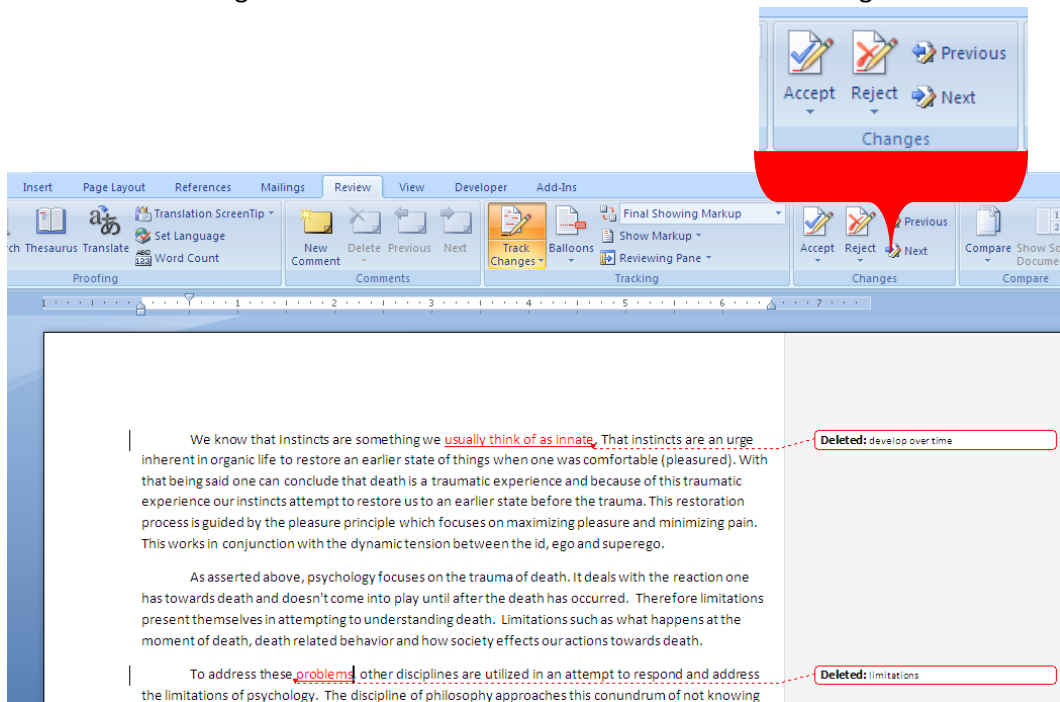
Accept Reject Previous Next
Changes

Insert Page Layout References Mailings Review View Developer Add-Ins

rch Thesaurus Translate Translation ScreenTip Set Language Word Count
Proofing

New Comment Delete Previous Next
Comments

Track Changes Balloons Final Showing Markup Show Markup Reviewing Pane
Tracking

Accept Reject Previous Next
Changes

Compare Show So Docume
Compare

We know that Instincts are something we usually think of as innate. That instincts are an urge inherent in organic life to restore an earlier state of things when one was comfortable (pleasured). With that being said one can conclude that death is a traumatic experience and because of this traumatic experience our instincts attempt to restore us to an earlier state before the trauma. This restoration process is guided by the pleasure principle which focuses on maximizing pleasure and minimizing pain. This works in conjunction with the dynamic tension between the id, ego and superego.

Deleted: develop over time

As asserted above, psychology focuses on the trauma of death. It deals with the reaction one has towards death and doesn't come into play until after the death has occurred. Therefore limitations present themselves in attempting to understanding death. Limitations such as what happens at the moment of death, death related behavior and how society effects our actions towards death.

To address these problems other disciplines are utilized in an attempt to respond and address the limitations of psychology. The discipline of philosophy approaches this conundrum of not knowing

Deleted: limitations